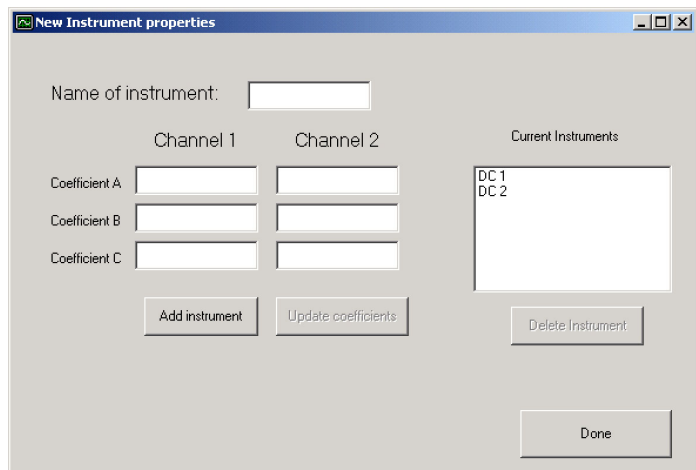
New Instrument properties

Name of instrument:

Channel 1 Channel 2

Coefficient A

Coefficient B

Coefficient C

Add instrument

Update coefficients

Current Instruments

DC 1
DC 2

Delete Instrument

Done